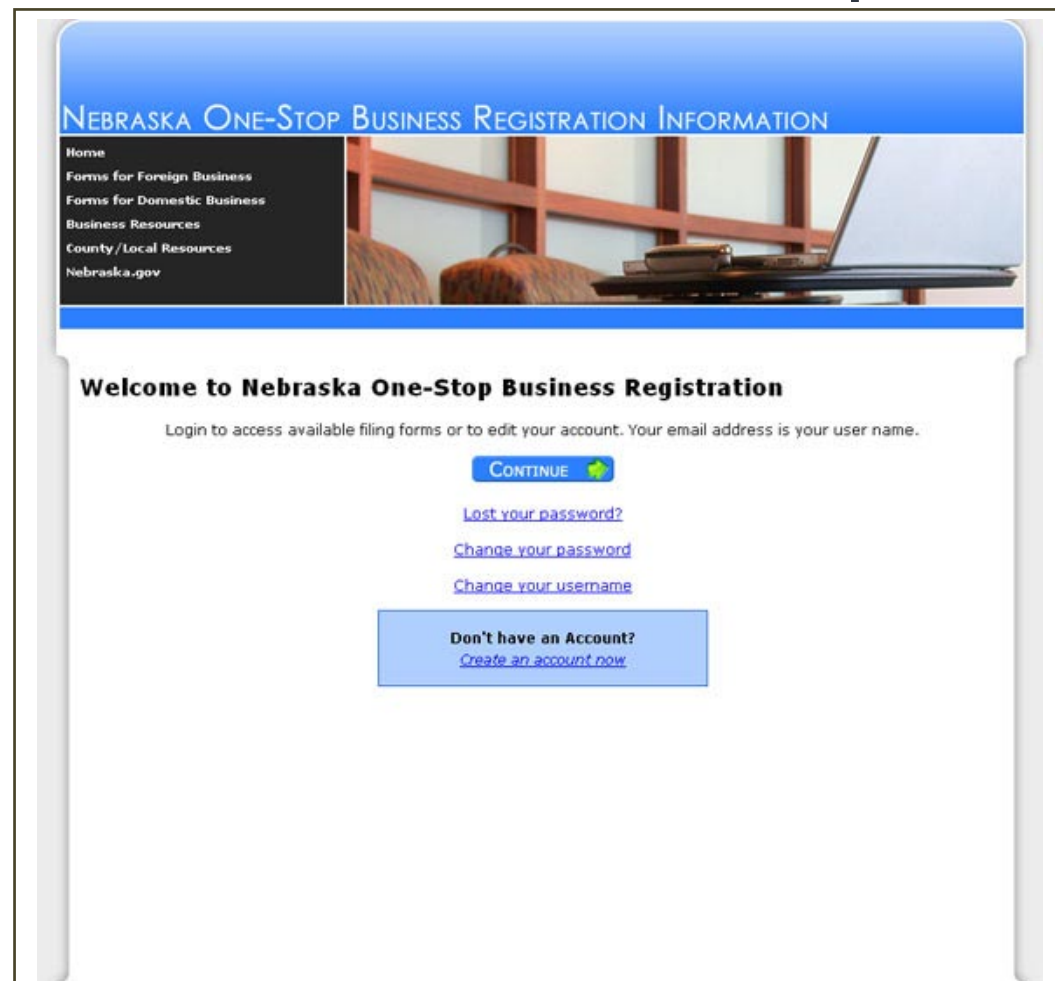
Nebraska One-Stop Business Registration Information

Home
Forms for Foreign Business
Forms for Domestic Business
Business Resources
County/Local Resources
Nebraska.gov

Welcome to Nebraska One-Stop Business Registration

Login to access available filing forms or to edit your account. Your email address is your user name.

Continue

Lost your password?

Change your password

Change your username

Don't have an Account?
Create an account now